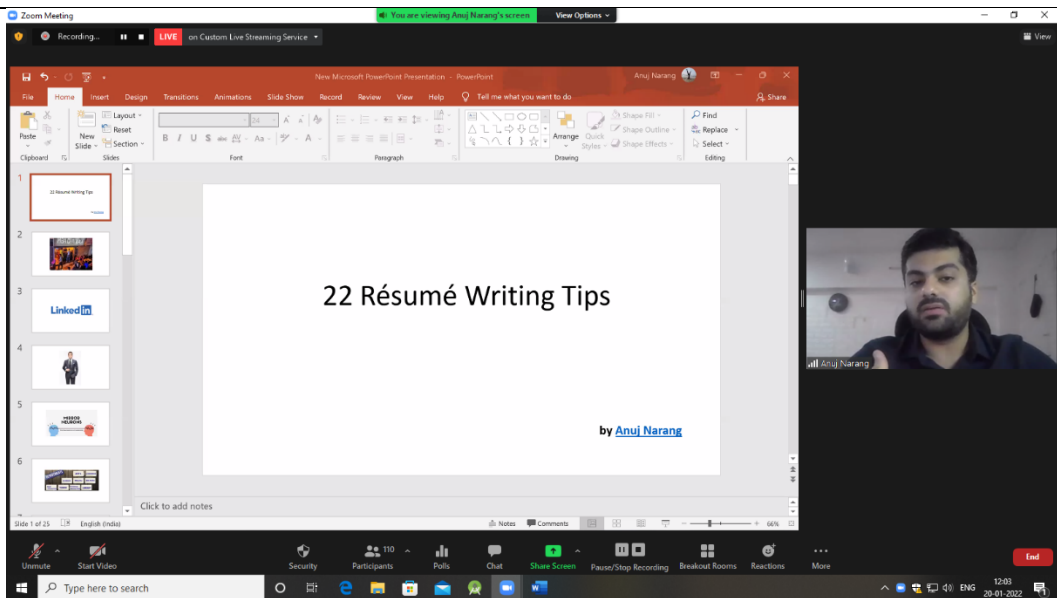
Zoom Meeting
You are viewing Anuj Narang's screen
View Options
Recording...
LIVE
on Custom Live Streaming Service
View

New Microsoft PowerPoint Presentation - PowerPoint
Anuj Narang
File Home Insert Design Transitions Animations Slide Show Record Review View Help Tell me what you want to do
Share
Paste
New Slide
Layout
Reset
Section
Clipboard
Slides
Font
Paragraph
Arrange
Quick Styles
Shape Fill
Shape Outline
Shape Effects
Drawing
Find
Replace
Select
Editing

1
22 Résumé Writing Tips
2
3
LinkedIn
4
5
6

22 Résumé Writing Tips

by Anuj Narang

Click to add notes
Slide 1 of 25 English (India) Notes Comments 66%

Anuj Narang

Unmute Start Video Security 110 Participants Polls Chat Share Screen Pause/Stop Recording Breakout Rooms Reactions More End

Type here to search
ENG 12:03 20-01-2022